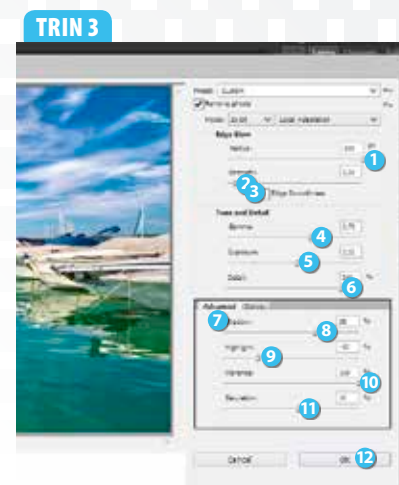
TRIN 3

Preset: Custom
Remove ghosts
Mode: 16 Bit Local Adaptation

Edge Glow
Radius: 1
Strength: 2 3 Edge Smoothness

Tone and Detail
Gamma: 4
Exposure: 5
Detail: 6

Advanced Curve
7 Shadow: 8
Highlight: 9
Vibrance: 10
Saturation: 11

Cancel
OK 12